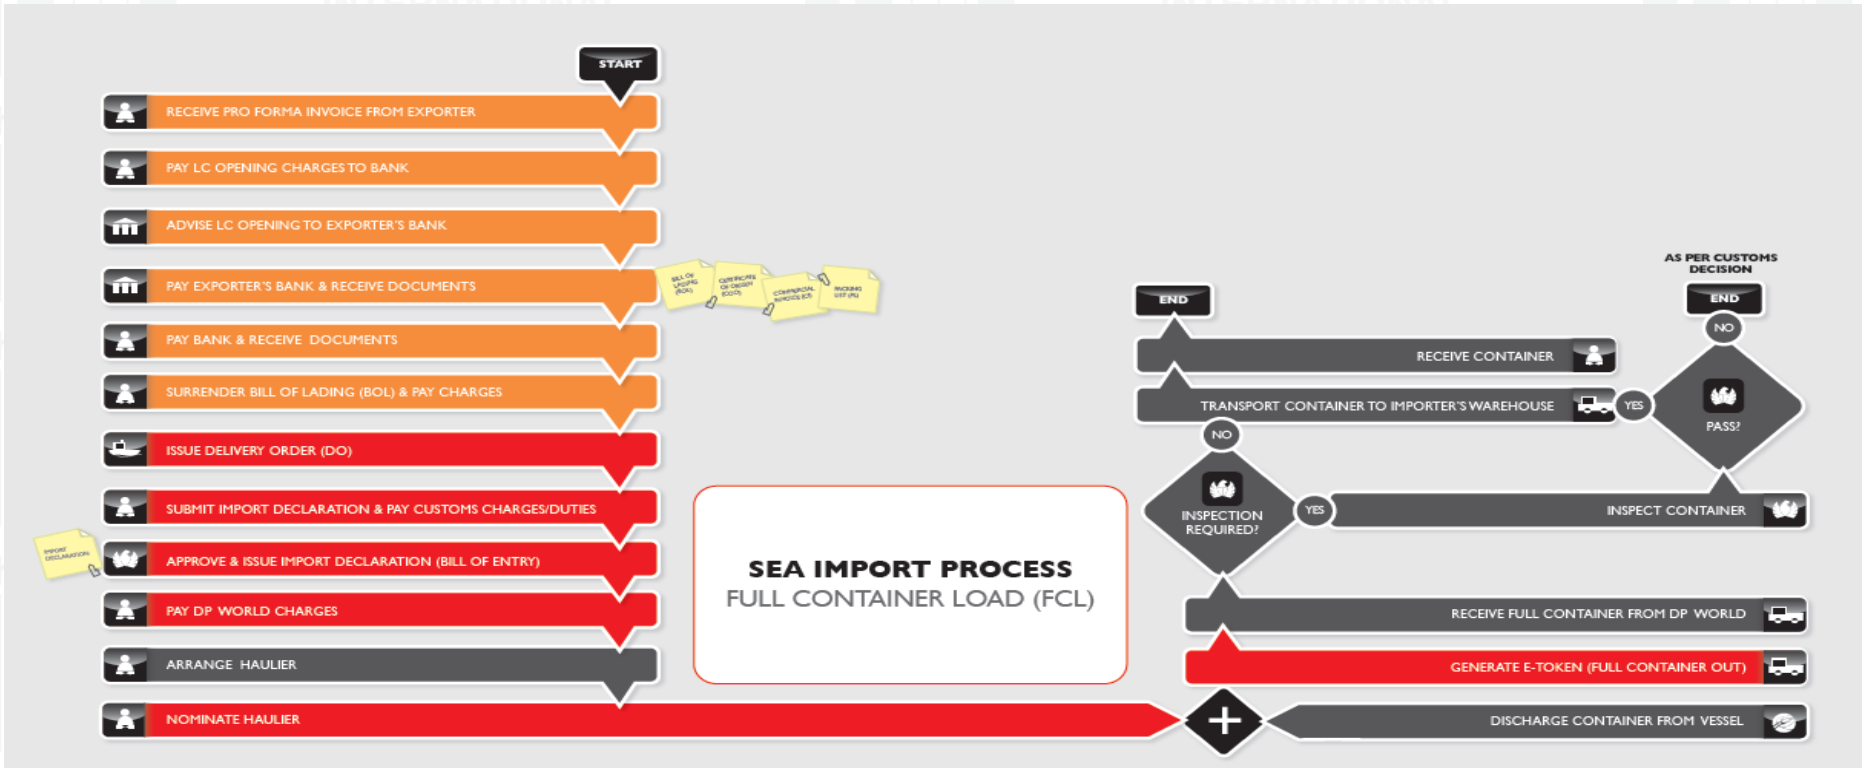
START

RECEIVE PRO FORMA INVOICE FROM EXPORTER

PAY LC OPENING CHARGES TO BANK

ADVISE LC OPENING TO EXPORTER'S BANK

PAY EXPORTER'S BANK & RECEIVE DOCUMENTS

BILL OF LADING (BOL)

CERTIFICATE OF ORIGIN (COO)

COMMERCIAL INVOICE (CI)

PACKING LIST (PL)

PAY BANK & RECEIVE DOCUMENTS

SURRENDER BILL OF LADING (BOL) & PAY CHARGES

ISSUE DELIVERY ORDER (DO)

SUBMIT IMPORT DECLARATION & PAY CUSTOMS CHARGES/DUTIES

IMPORT DECLARATION

APPROVE & ISSUE IMPORT DECLARATION (BILL OF ENTRY)

PAY DP WORLD CHARGES

ARRANGE HAULIER

NOMINATE HAULIER

SEA IMPORT PROCESS
FULL CONTAINER LOAD (FCL)

END

AS PER CUSTOMS DECISION

END

NO

RECEIVE CONTAINER

TRANSPORT CONTAINER TO IMPORTER'S WAREHOUSE

YES

PASS?

NO

INSPECTION REQUIRED?

YES

INSPECT CONTAINER

RECEIVE FULL CONTAINER FROM DP WORLD

GENERATE E-TOKEN (FULL CONTAINER OUT)

DISCHARGE CONTAINER FROM VESSEL